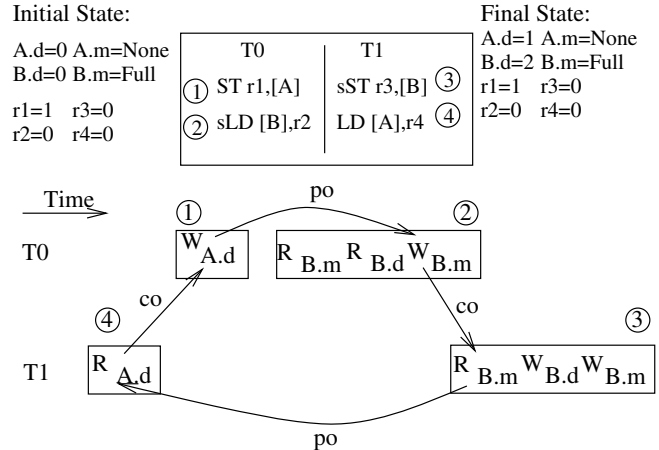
Initial State:
A.d=0 A.m=None
B.d=0 B.m=Full

r1=1 r3=0
r2=0 r4=0

| T0 | T1 |
|---|---|
| ① ST r1,[A] | sST r3,[B] ③ |
| ② sLD [B],r2 | LD [A],r4 ④ |

Final State:
A.d=1 A.m=None
B.d=2 B.m=Full
r1=1 r3=0
r2=0 r4=0

Time

T0

T1

①
$W_{A.d}$

po

②
$R_{B.m} R_{B.d} W_{B.m}$

co

co

④
$R_{A.d}$

③
$R_{B.m} W_{B.d} W_{B.m}$

po